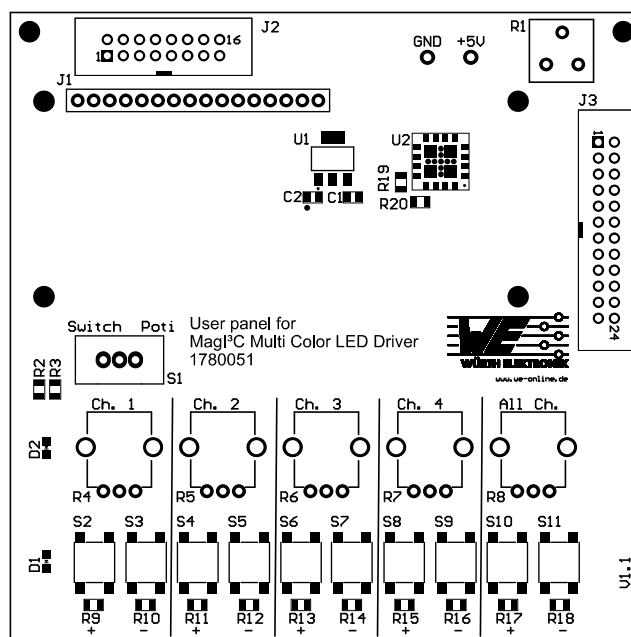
J2

1

16

GND +5V

R1

J1

J3

1

U1

U2

R19

C2

C1

R20

24

Switch Poti

User panel for
MagI³C Multi Color LED Driver
1780051

WÜRTH ELEKTRONIK

www.we-online.de

R2
R3

S1

Ch. 1

Ch. 2

Ch. 3

Ch. 4

All Ch.

D2

R4

R5

R6

R7

R8

S2 S3 S4 S5 S6 S7 S8 S9 S10 S11

D1

V1.1

R9 R10 R11 R12 R13 R14 R15 R16 R17 R18

+ - + - + - + - + -